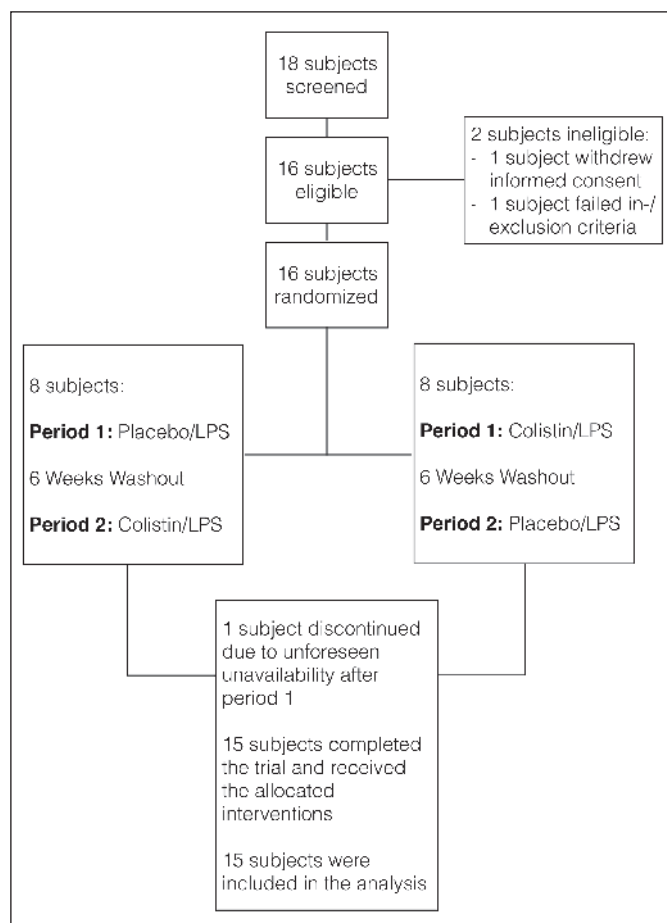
18 subjects screened

16 subjects eligible

2 subjects ineligible:
- 1 subject withdrew informed consent
- 1 subject failed in-/ exclusion criteria

16 subjects randomized

8 subjects:

**Period 1:** Placebo/LPS

6 Weeks Washout

**Period 2:** Colistin/LPS

8 subjects:

**Period 1:** Colistin/LPS

6 Weeks Washout

**Period 2:** Placebo/LPS

1 subject discontinued due to unforeseen unavailability after period 1

15 subjects completed the trial and received the allocated interventions

15 subjects were included in the analysis